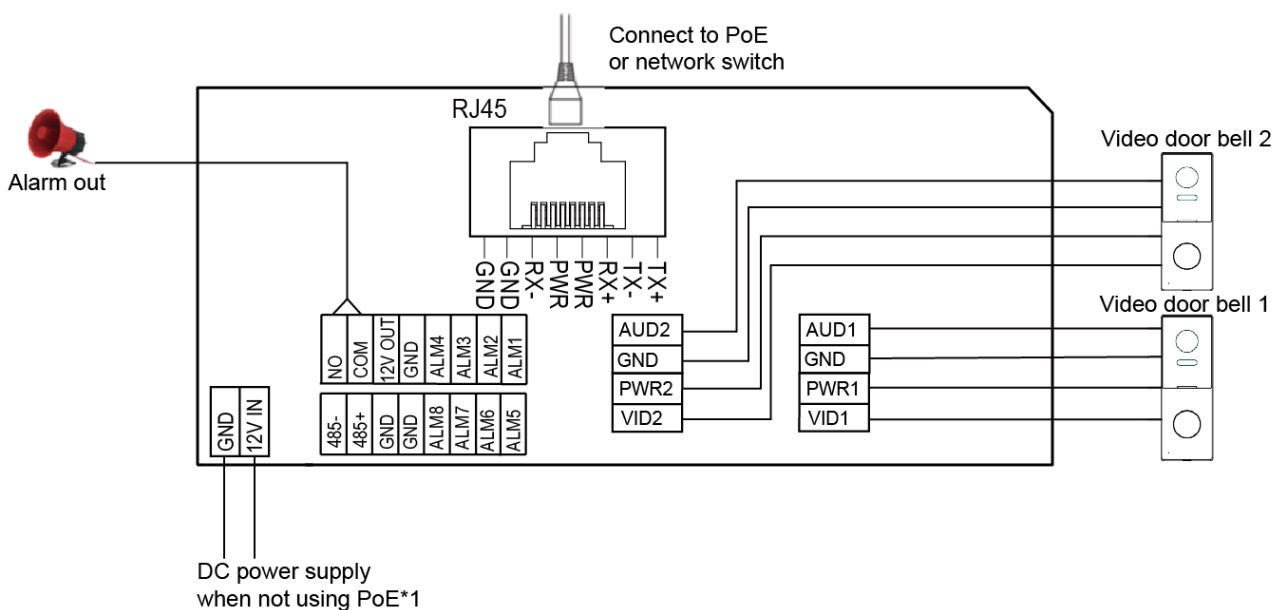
Connect to PoE or network switch

RJ45

Alarm out

GND
GND
RX-
PWR
PWR
RX+
TX-
TX+

Video door bell 2

Video door bell 1

NO
COM
12V OUT
GND
ALM4
ALM3
ALM2
ALM1

485-
485+
GND
GND
ALM8
ALM7
ALM6
ALM5

GND
12V IN

AUD2
GND
PWR2
VID2

AUD1
GND
PWR1
VID1

DC power supply when not using PoE*1